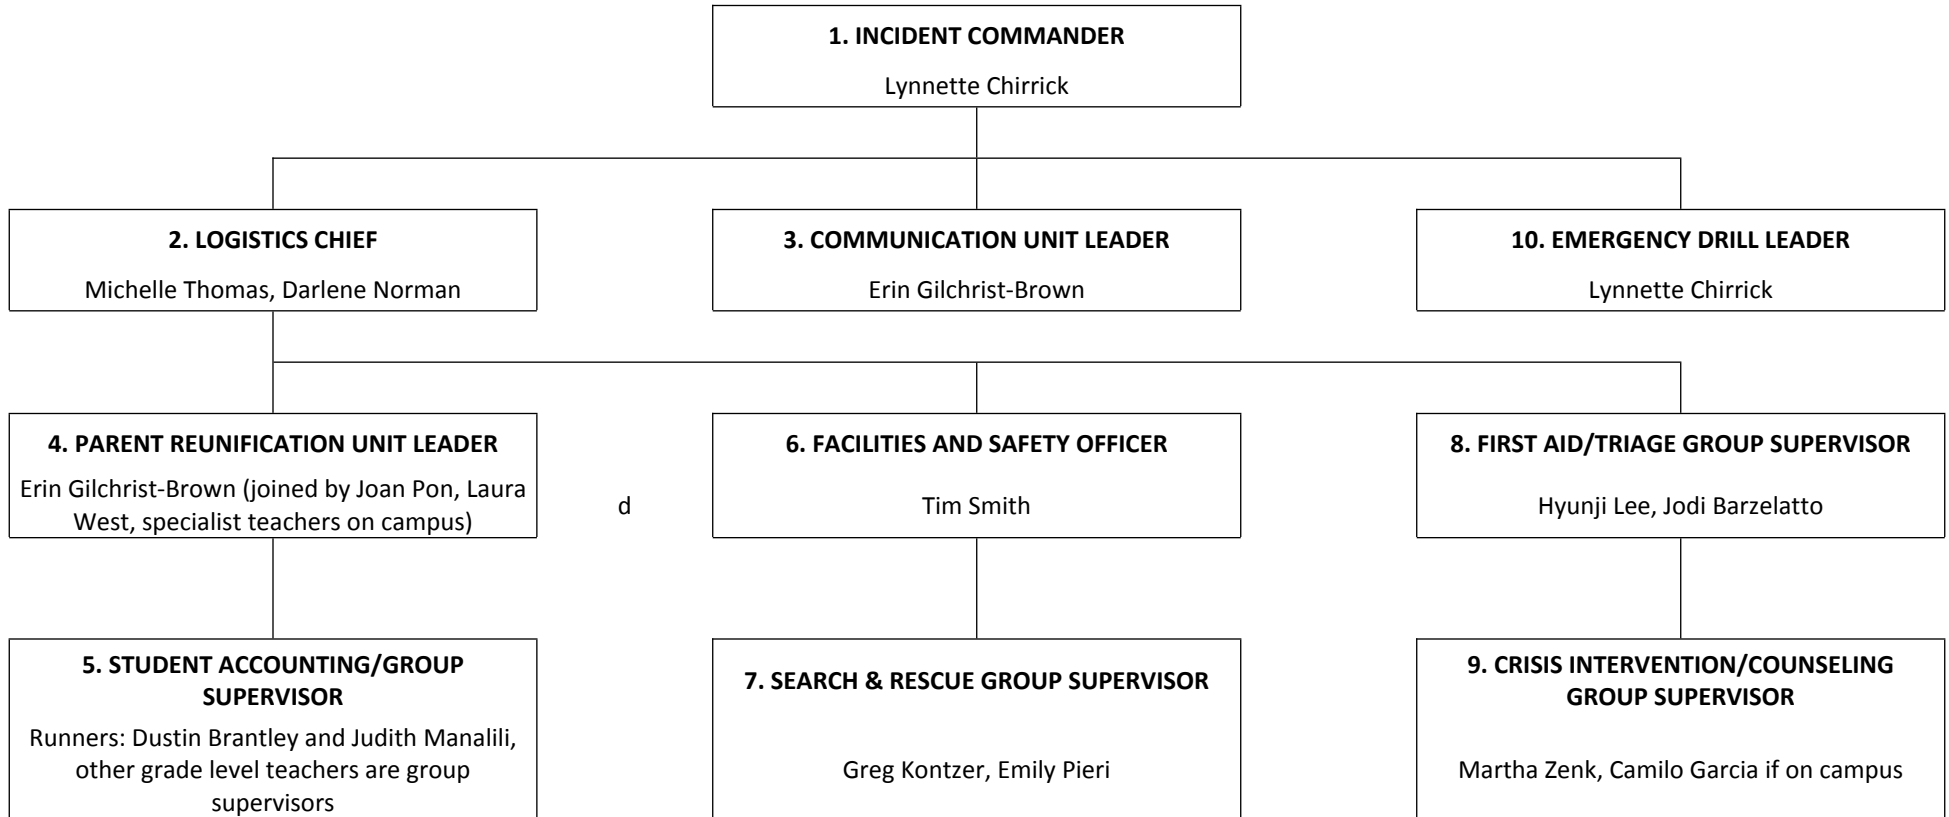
1. INCIDENT COMMANDER
Lynnette Chirrick

2. LOGISTICS CHIEF
Michelle Thomas, Darlene Norman

3. COMMUNICATION UNIT LEADER
Erin Gilchrist-Brown

10. EMERGENCY DRILL LEADER
Lynnette Chirrick

4. PARENT REUNIFICATION UNIT LEADER
Erin Gilchrist-Brown (joined by Joan Pon, Laura West, specialist teachers on campus)

d

6. FACILITIES AND SAFETY OFFICER
Tim Smith

8. FIRST AID/TRIAGE GROUP SUPERVISOR
Hyunji Lee, Jodi Barzelatto

5. STUDENT ACCOUNTING/GROUP SUPERVISOR
Runners: Dustin Brantley and Judith Manalili, other grade level teachers are group supervisors

7. SEARCH & RESCUE GROUP SUPERVISOR
Greg Kontzer, Emily Pieri

9. CRISIS INTERVENTION/COUNSELING GROUP SUPERVISOR
Martha Zenk, Camilo Garcia if on campus